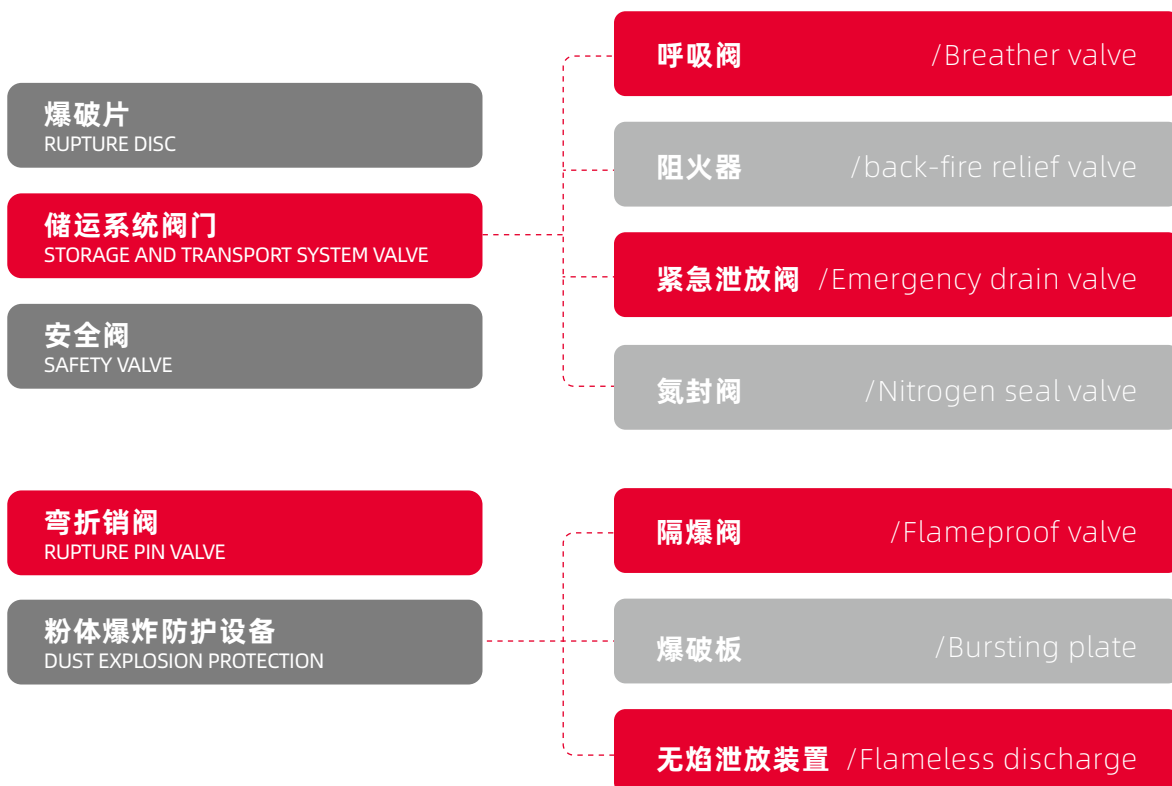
爆破片
RUPTURE DISC

储运系统阀门
STORAGE AND TRANSPORT SYSTEM VALVE

安全阀
SAFETY VALVE

呼吸阀 /Breather valve

阻火器 /back-fire relief valve

紧急泄放阀 /Emergency drain valve

氮封阀 /Nitrogen seal valve

弯折销阀
RUPTURE PIN VALVE

粉体爆炸防护设备
DUST EXPLOSION PROTECTION

隔爆阀 /Flameproof valve

爆破板 /Bursting plate

无焰泄放装置 /Flameless discharge